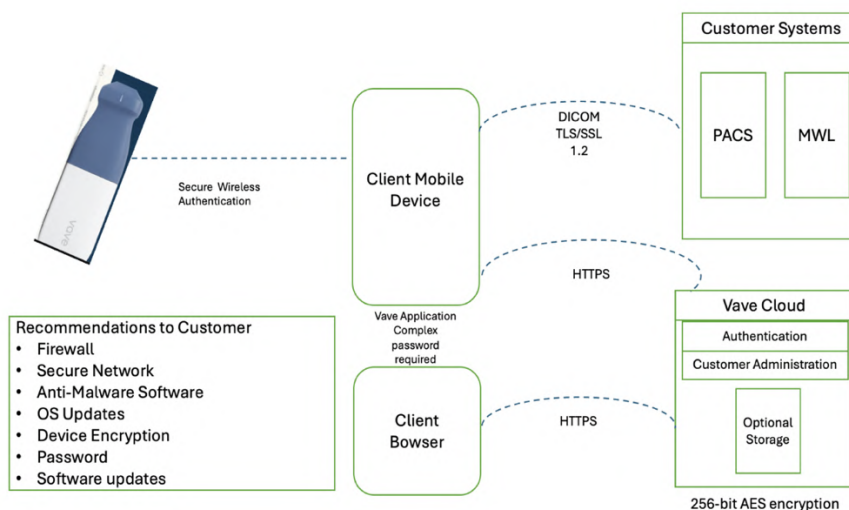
Customer Systems

PACS

MWL

DICOM TLS/SSL 1.2

VAVE

Secure Wireless Authentication

Client Mobile Device

HTTPS

Vave Application Complex password required

Vave Cloud

Authentication

Customer Administration

Optional Storage

Recommendations to Customer
• Firewall
• Secure Network
• Anti-Malware Software
• OS Updates
• Device Encryption
• Password
• Software updates

Client Bowser

HTTPS

256-bit AES encryption